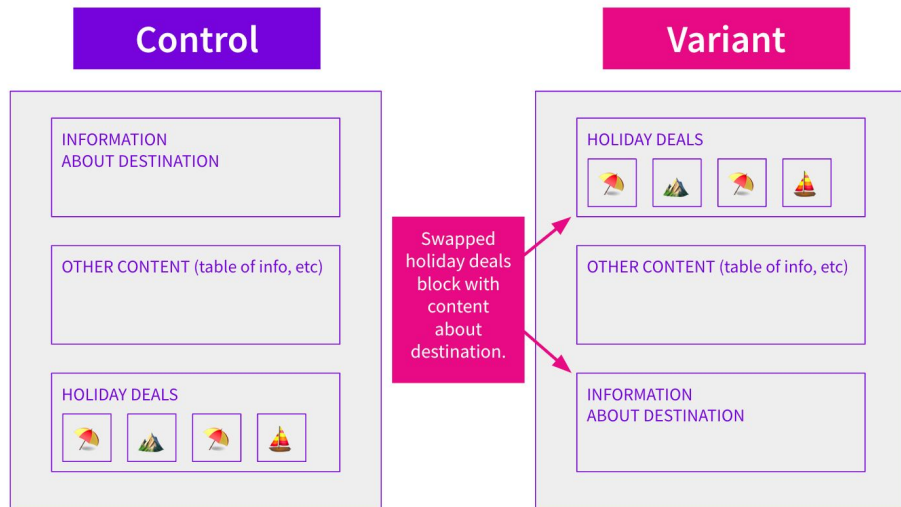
Control

INFORMATION
ABOUT DESTINATION

OTHER CONTENT (table of info, etc)

HOLIDAY DEALS

Swapped holiday deals block with content about destination.

Variant

HOLIDAY DEALS

OTHER CONTENT (table of info, etc)

INFORMATION
ABOUT DESTINATION